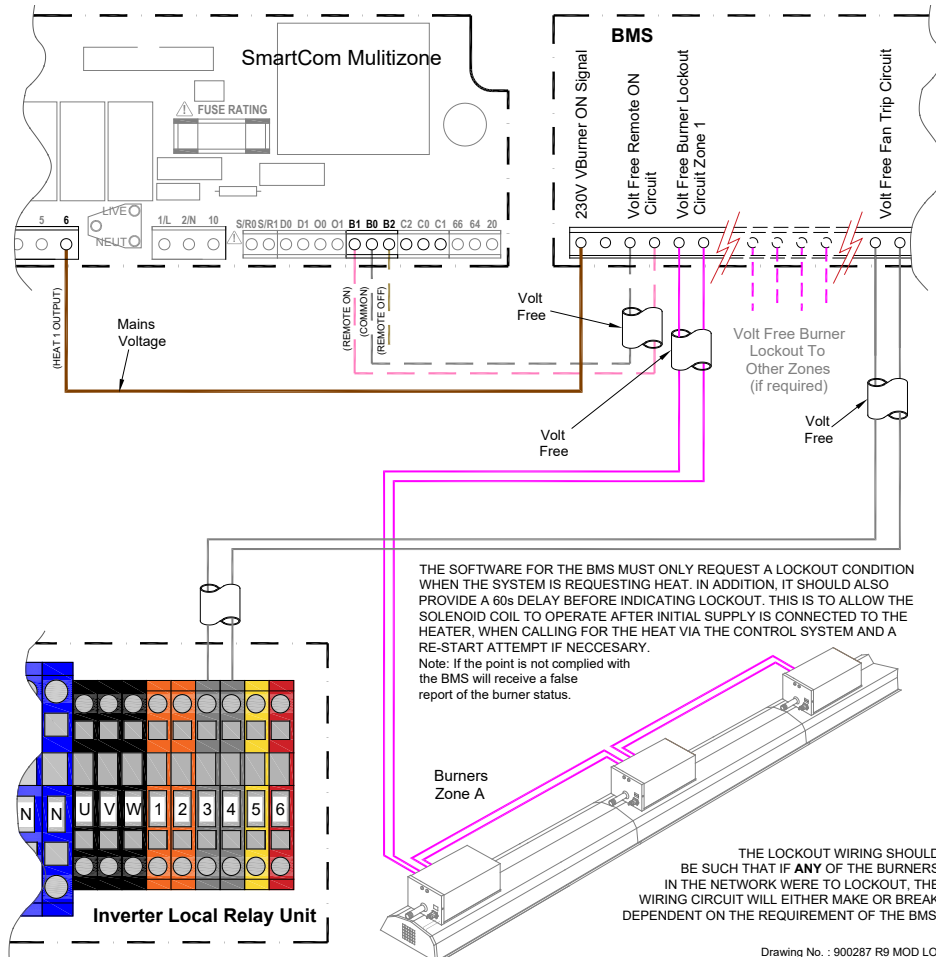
SmartCom Mulitizone

FUSE RATING

LIVE
NEUT

5 6 1/L 2/N 10 S/R0 S/R1 D0 D1 O0 O1 B1 B0 B2 C2 C0 C1 66 64 20

(HEAT 1 OUTPUT)

Mains Voltage

(REMOTE ON) (COMMON) (REMOTE OFF)

BMS

230V VBurner ON Signal

Volt Free Remote ON Circuit

Volt Free Burner Lockout Circuit Zone 1

Volt Free Fan Trip Circuit

Volt Free

Volt Free

Volt Free Burner Lockout To Other Zones (if required)

Volt Free

THE SOFTWARE FOR THE BMS MUST ONLY REQUEST A LOCKOUT CONDITION WHEN THE SYSTEM IS REQUESTING HEAT. IN ADDITION, IT SHOULD ALSO PROVIDE A 60s DELAY BEFORE INDICATING LOCKOUT. THIS IS TO ALLOW THE SOLENOID COIL TO OPERATE AFTER INITIAL SUPPLY IS CONNECTED TO THE HEATER, WHEN CALLING FOR THE HEAT VIA THE CONTROL SYSTEM AND A RE-START ATTEMPT IF NECCESARY.
Note: If the point is not complied with the BMS will receive a false report of the burner status.

N N U V W 1 2 3 4 5 6

Inverter Local Relay Unit

Burners Zone A

THE LOCKOUT WIRING SHOULD BE SUCH THAT IF ANY OF THE BURNERS IN THE NETWORK WERE TO LOCKOUT, THE WIRING CIRCUIT WILL EITHER MAKE OR BREAK DEPENDENT ON THE REQUIREMENT OF THE BMS

Drawing No. : 900287 R9 MOD LO